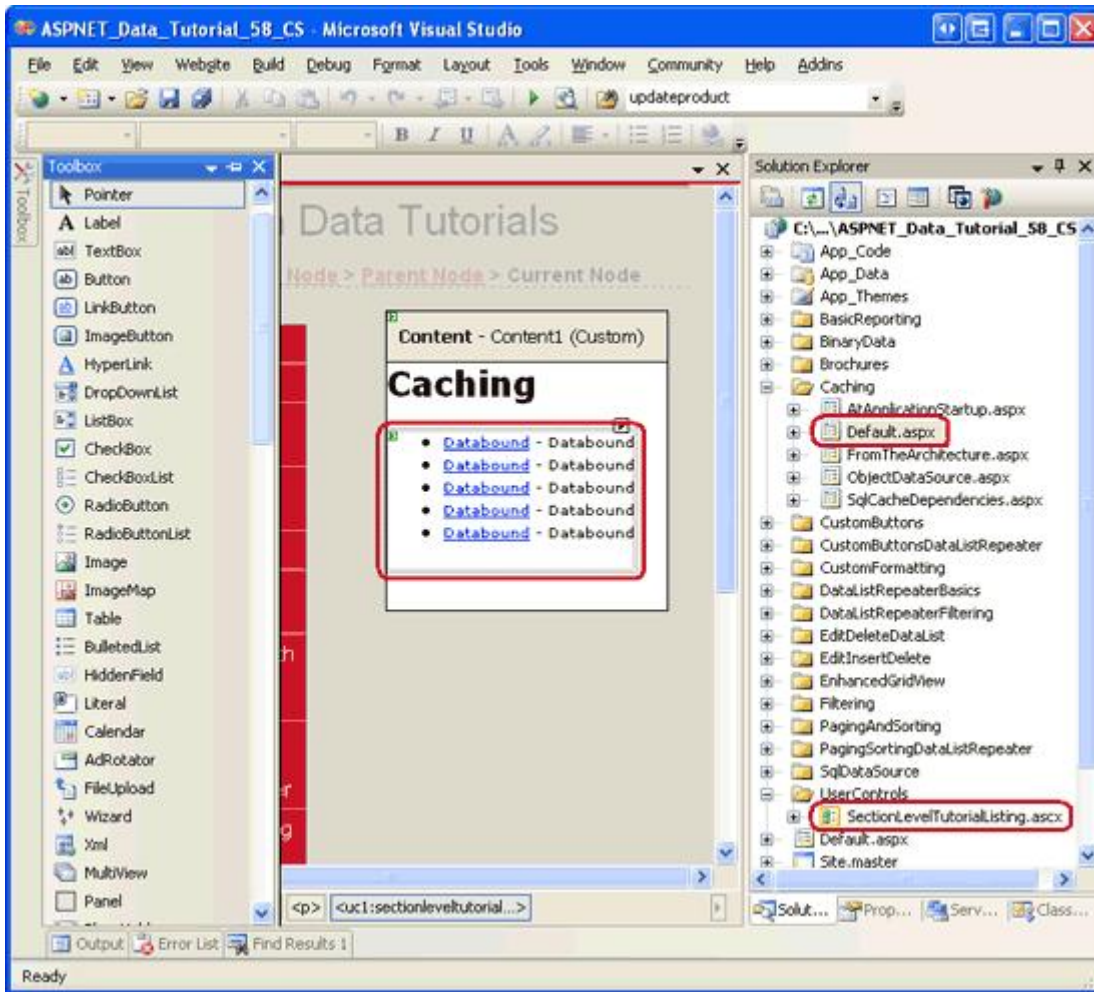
ASPNET_Data_Tutorial_58_CS - Microsoft Visual Studio

File Edit View Website Build Debug Format Layout Tools Window Community Help Addins

updateproduct

Toolbox
Pointer
Label
TextBox
Button
LinkButton
ImageButton
HyperLink
DropDownList
ListBox
CheckBox
CheckBoxList
RadioButton
RadioButtonList
Image
ImageMap
Table
BulletedList
HiddenField
Literal
Calendar
AdRotator
FileUpload
Wizard
Xml
MultiView
Panel

Toolbox

Data Tutorials

Node > Parent Node > Current Node

Content - Content1 (Custom)

Caching

- Databound - Databound
- Databound - Databound
- Databound - Databound
- Databound - Databound
- Databound - Databound

<p> <uc1:sectionleveltutorial...>

Solution Explorer
C:\...\ASPNET_Data_Tutorial_58_CS
App_Code
App_Data
App_Themes
BasicReporting
BinaryData
Brochures
Caching
AtApplicationStartup.aspx
Default.aspx
FromTheArchitecture.aspx
ObjectDataSource.aspx
SqlCacheDependencies.aspx
CustomButtons
CustomButtonsDataListRepeater
CustomFormatting
DataListRepeaterBasics
DataListRepeaterFiltering
EditDeleteDataList
EditInsertDelete
EnhancedGridView
Filtering
PagingAndSorting
PagingSortingDataListRepeater
SqlDataSource
UserControls
SectionLevelTutorialListing.ascx
Default.aspx
Site.master

Solut... Prop... Serv... Class...

Output Error List Find Results 1

Ready